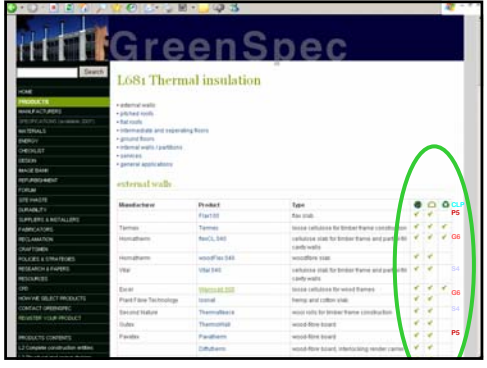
GreenSpec

Search

HOME
PRODUCTS
MANUFACTURERS
SPECIFICATIONS
MATERIALS
ENERGY
CHECKLIST
DESIGN
IMAGE BANK
REFURBISHMENT
FORUM
SITE WASTE
DURABILITY
SUPPLIERS & INSTALLERS
FABRICATORS
RECLAMATION
CRAFTSMEN
POLICIES & STRATEGIES
RESEARCH & PAPERS
RESOURCES
CPD
HOW WE SELECT PRODUCTS
CONTACT GREENSPEC
REGISTER YOUR PRODUCT

PRODUCTS CONTENTS

L681 Thermal insulation

• external walls
• pitched roofs
• flat roofs
• intermediate and separating floors
• ground floors
• internal walls / partitions
• services
• general applications

external walls

| Manufacturer | Product | Type | | | | CLP |
|---|---|---|---|---|---|---|
| | Flax100 | flax slab | ✔ | ✔ | ✔ | P5 |
| Termex | Termex | loose cellulose for timber frame construction | ✔ | ✔ | ✔ | |
| Homatherm | flexCL 040 | cellulose slab for timber frame and partition cavity walls | ✔ | ✔ | ✔ | O6 |
| Homatherm | woodFlex 040 | woodfibre slab | ✔ | ✔ | | |
| Vital | Vital 040 | cellulose slab for timber frame and partition cavity walls | ✔ | ✔ | | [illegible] |
| Excel | Warmcel 500 | loose cellulose for wood frames | ✔ | ✔ | ✔ | O6 |
| Plant Fibre Technology | Isonat | hemp and cotton slab | ✔ | ✔ | | |
| Second Nature | Thermafleece | wool rolls for timber frame construction | ✔ | ✔ | | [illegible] |
| Gutex | Thermohalt | wood-fibre board | ✔ | ✔ | | P5 |
| Pavatex | Pavatherm | wood-fibre board | ✔ | ✔ | | |
| | Diffutherm | wood-fibre board, interlocking render carrier | ✔ | ✔ | | |